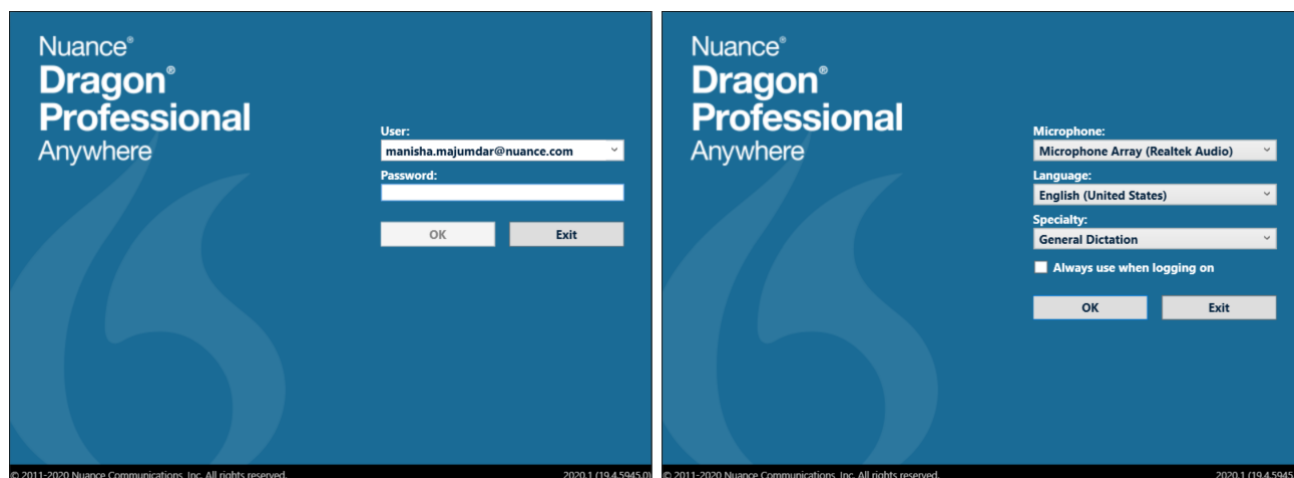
Nuance®
Dragon®
Professional
Anywhere

User:
manisha.majumdar@nuance.com
Password:

OK
Exit

© 2011-2020 Nuance Communications, Inc. All rights reserved.
2020.1 (19.4.5945.0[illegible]

Nuance®
Dragon®
Professional
Anywhere

Microphone:
Microphone Array (Realtek Audio)
Language:
English (United States)
Specialty:
General Dictation
Always use when logging on

OK
Exit

© 2011-2020 Nuance Communications, Inc. All rights reserved.
2020.1 (19.4.5945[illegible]